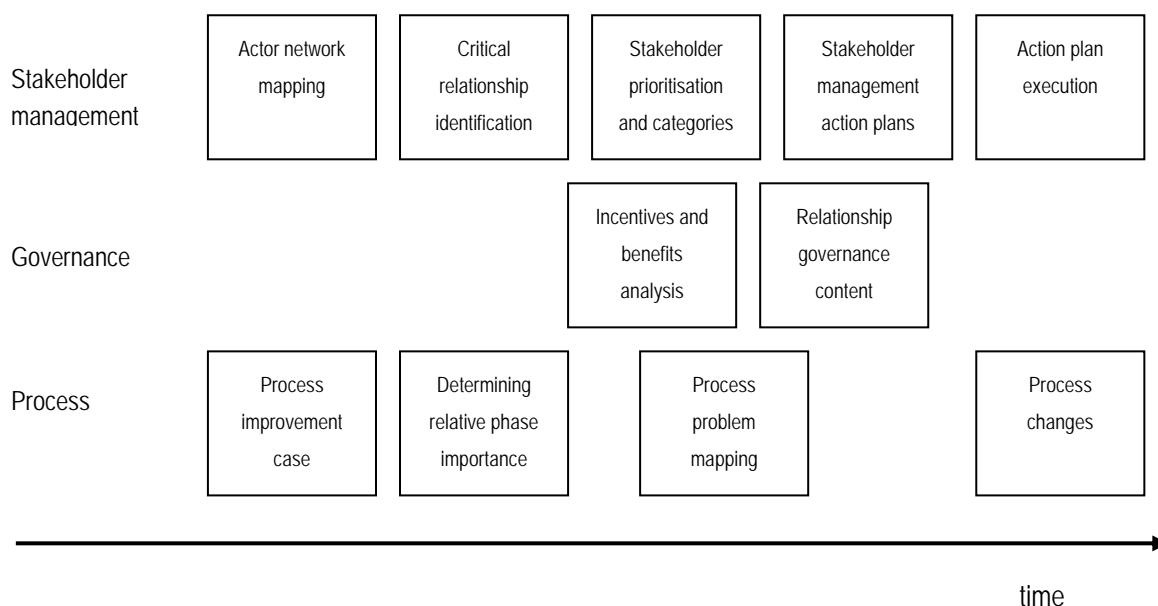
Stakeholder management

Actor network mapping

Critical relationship identification

Stakeholder prioritisation and categories

Stakeholder management action plans

Action plan execution

Governance

Incentives and benefits analysis

Relationship governance content

Process

Process improvement case

Determining relative phase importance

Process problem mapping

Process changes

time